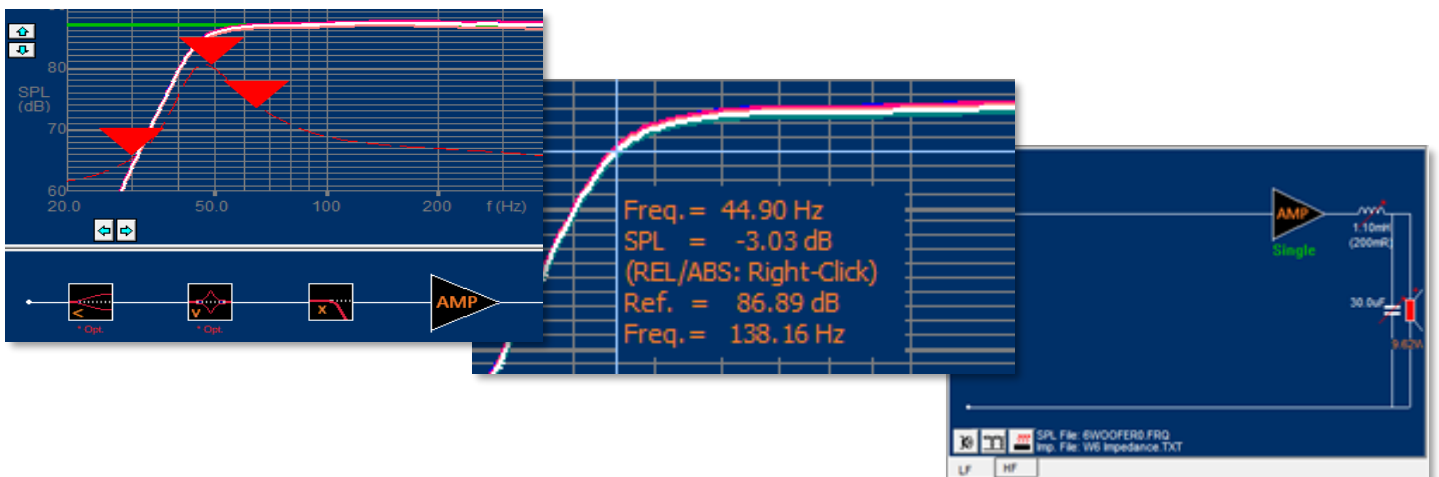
80
SPL
(dB)
70
60
20.0
50.0
100
200
f (Hz)

<
* Opt.
v
* Opt.
x
AMP

Freq. = 44.90 Hz
SPL = -3.03 dB
(REL/ABS: Right-Click)
Ref. = 86.89 dB
Freq. = 138.16 Hz

AMP
Single
1.10mH
(200mR)
30.0uF
9.62R

SPL File: 6WOOFER0.FRQ
Imp. File: W6 Impedance.TXT
LF
HF